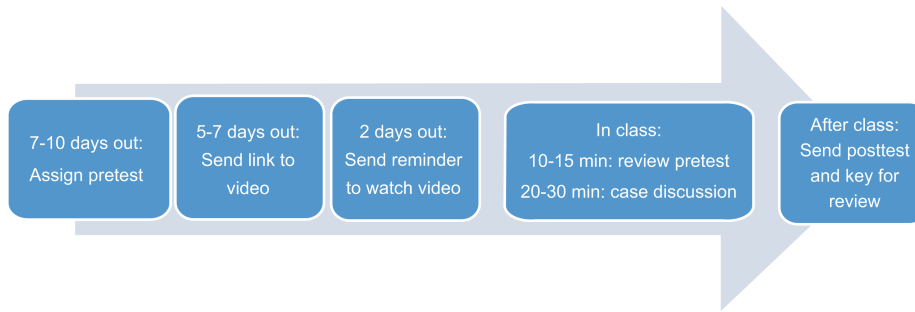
7-10 days out: Assign pretest

5-7 days out: Send link to video

2 days out: Send reminder to watch video

In class:
10-15 min: review pretest
20-30 min: case discussion

After class: Send posttest and key for review